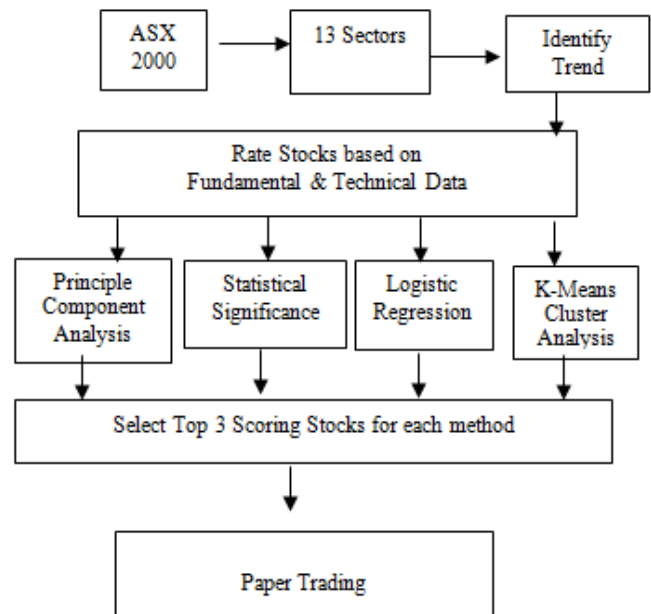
ASX 2000

13 Sectors

Identify Trend

Rate Stocks based on Fundamental & Technical Data

Principle Component Analysis

Statistical Significance

Logistic Regression

K-Means Cluster Analysis

Select Top 3 Scoring Stocks for each method

Paper Trading